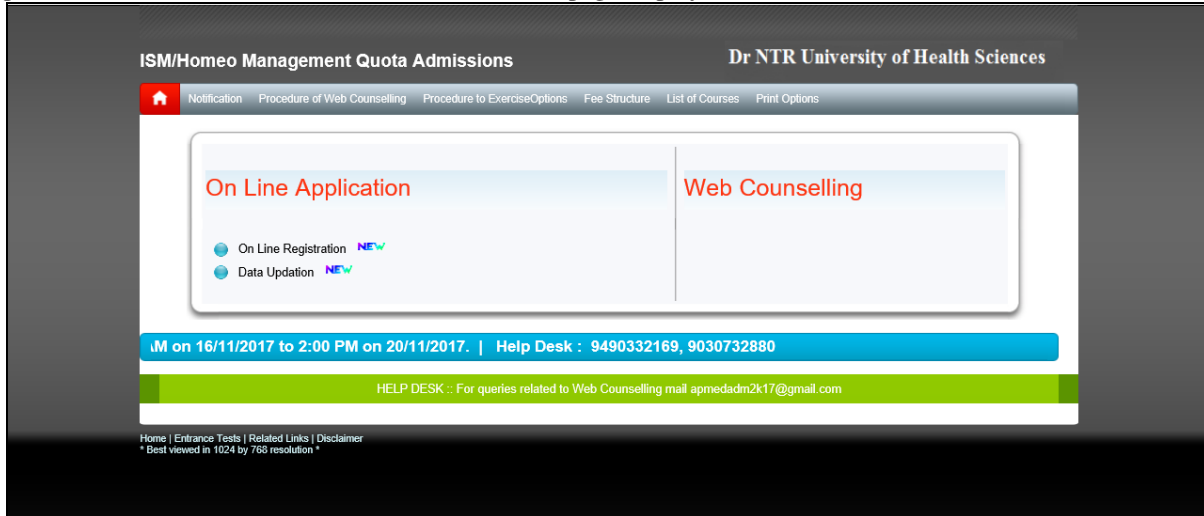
ISM/Homeo Management Quota Admissions

Dr NTR University of Health Sciences

Notification Procedure of Web Counselling Procedure to ExerciseOptions Fee Structure List of Courses Print Options

On Line Application

On Line Registration NEW
Data Updation NEW

Web Counselling

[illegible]M on 16/11/2017 to 2:00 PM on 20/11/2017. | Help Desk : 9490332169, 9030732880

HELP DESK :: For queries related to Web Counselling mail apmedadm2k17@gmail.com

Home | Entrance Tests | Related Links | Disclaimer
* Best viewed in 1024 by 768 resolution *